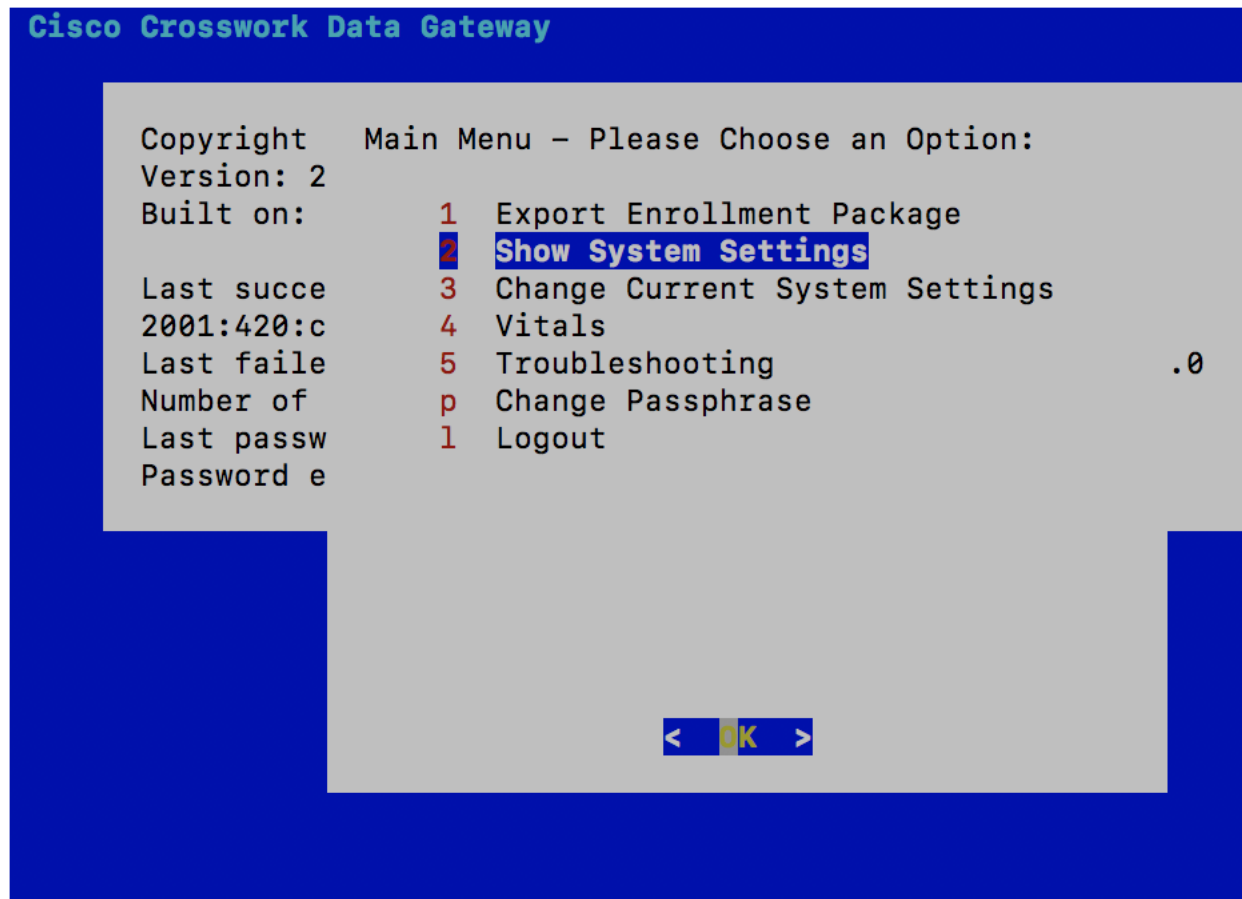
Cisco Crosswork Data Gateway

Copyright
Version: 2
Built on:

Last succe
2001:420:c
Last faile
Number of
Last passw
Password e

Main Menu - Please Choose an Option:

1 Export Enrollment Package
2 Show System Settings
3 Change Current System Settings
4 Vitals
5 Troubleshooting
p Change Passphrase
l Logout

.0

< OK >